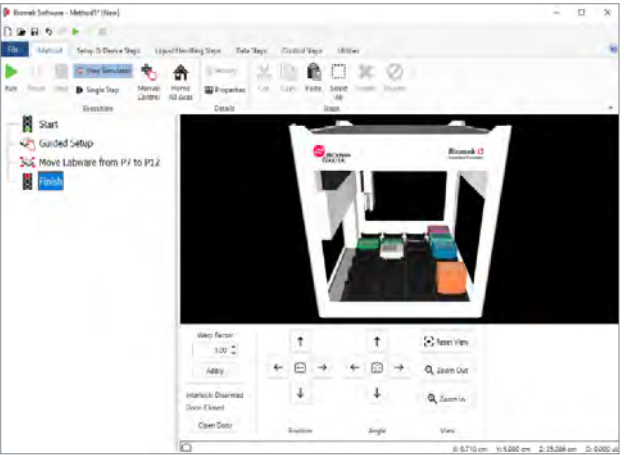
Biomek Software - Method1* (New)

File | Method | Setup & Device Steps | Liquid Handling Steps | Data Steps | Control Steps | Utilities

Run | Pause | Stop | View Simulator | Single Step | Manual Control | Home All Axes | Memory | Properties | Cut | Copy | Paste | Select All | Delete | Disable

Execution | Details | Steps

Start
Guided Setup
Move Labware from P7 to P12
Finish

BECKMAN COULTER
Biomek i7

Warp Factor
1.00
Apply

Interlock Disarmed
Doors Closed

Open Door

Position | Angle | Reset View | Zoom Out | Zoom In | View

X: 0.710 cm | Y: 5.000 cm | Z: 25.208 cm | D: 0.000 cm